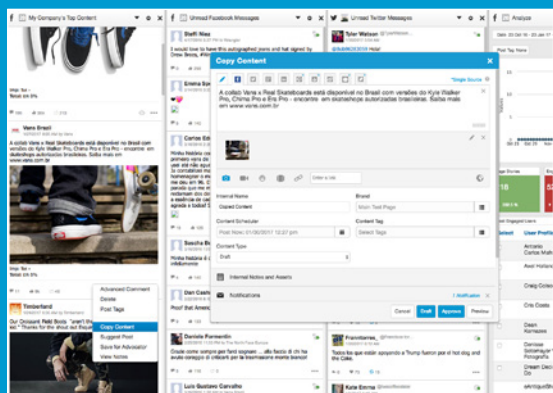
My Company's Top Content

Unread Facebook Messages

Unread Twitter Messages

Analytics

Steffi Nies
I can't hear that the autographed jeans and hat signed by

Tyler Watson

Vans Brasil

A collab Vans x Real Skateboards está disponível no Brasil com versões do Kyle Walker Pro, Chima Pro e Era Pro - encontre em skateshops autorizadas brasileiras. Saiba mais em www.vans.com.br

Emma Sco

Cortes Ed

Sascha Br

Dan Cost

Timberland

Daniele Formentin

Luis Gustavo Carvalho

Kale Emma

Copy Content

Single Source

A collab Vans x Real Skateboards está disponível no Brasil com versões do Kyle Walker Pro, Chima Pro e Era Pro - encontre em skateshops autorizadas brasileiras. Saiba mais em www.vans.com.br

Internal Name
Copied Content

Brand
Main Test Page

Content Scheduler
Post Now: 01/06/2017 12:27 pm

Content Tag
Select Tags

Content Type
Draft

Internal Notes and Assets

Notifications

1 Notification

Cancel
Draft
Approve
Preview

Advanced Comment
Delete
Post Tags
Copy Content
Suggest Post
Save for Advocator
View Notes

Post Tags: None

User Profile

Antonio Carlos Mathe

Axel Holland

Craig Colso

Cris Costa

Diego Kemmaes

Demose Fortunato

Clinton del Pino

@AntiguoSh

Tag & Sources